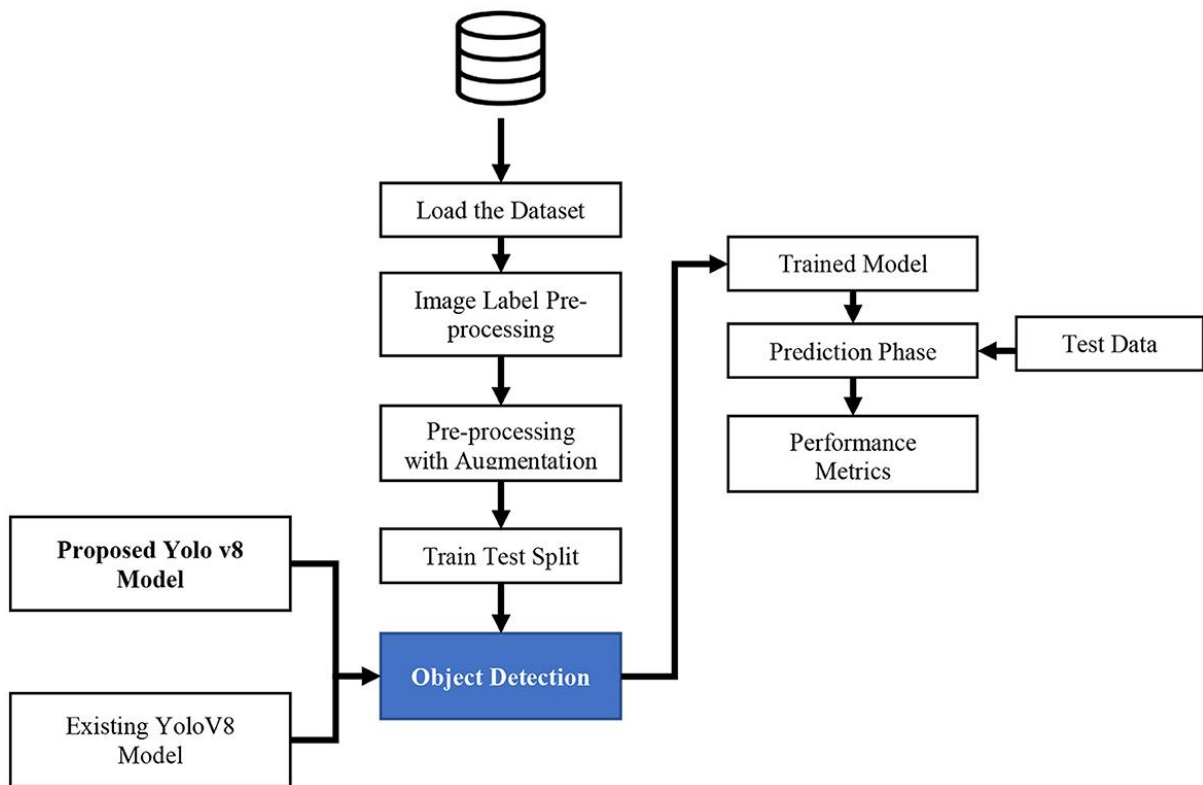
Load the Dataset

Image Label Preprocessing

Pre-processing with Augmentation

Train Test Split

Proposed Yolo v8 Model

Existing YoloV8 Model

Object Detection

Trained Model

Prediction Phase

Test Data

Performance Metrics